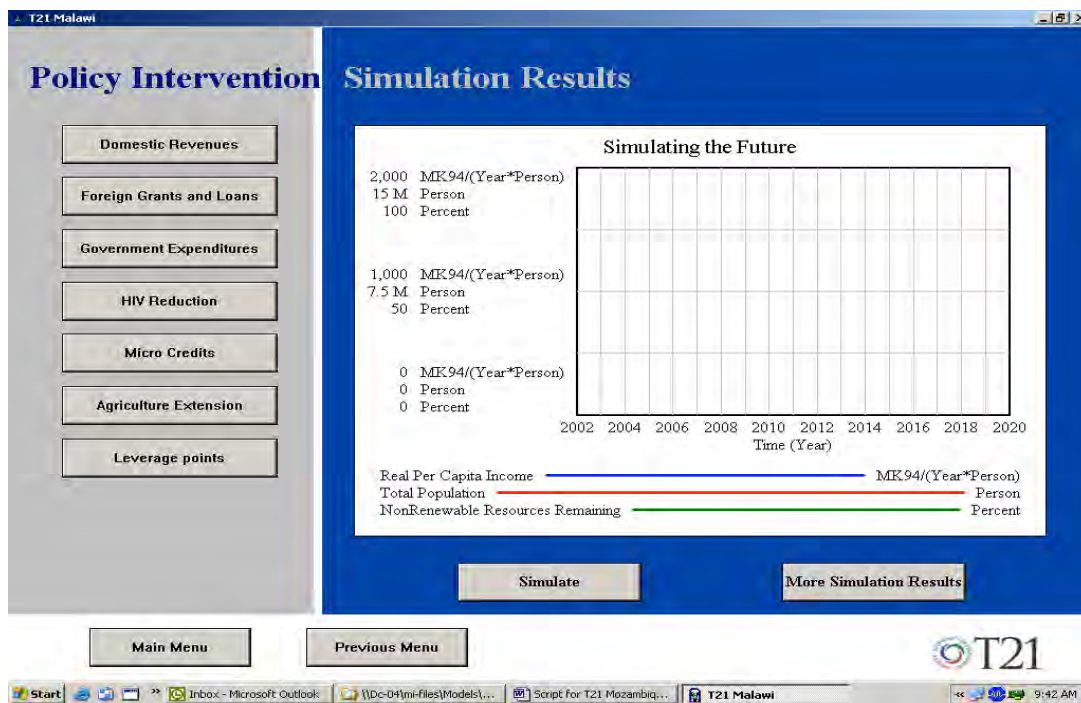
T21 Malawi

Policy Intervention

Simulation Results

Domestic Revenues

Foreign Grants and Loans

Government Expenditures

HIV Reduction

Micro Credits

Agriculture Extension

Leverage points

Simulating the Future

2,000 MK94/(Year*Person)
15 M Person
100 Percent

1,000 MK94/(Year*Person)
7.5 M Person
50 Percent

0 MK94/(Year*Person)
0 Person
0 Percent

2002 2004 2006 2008 2010 2012 2014 2016 2018 2020
Time (Year)

Real Per Capita Income MK94/(Year*Person)
Total Population Person
NonRenewable Resources Remaining Percent

Simulate

More Simulation Results

Main Menu

Previous Menu

T21

Start » Inbox - Microsoft Outlook \\Dc-04\mi-files\Models\... Script for T21 Mozambiq... T21 Malawi 9:42 AM